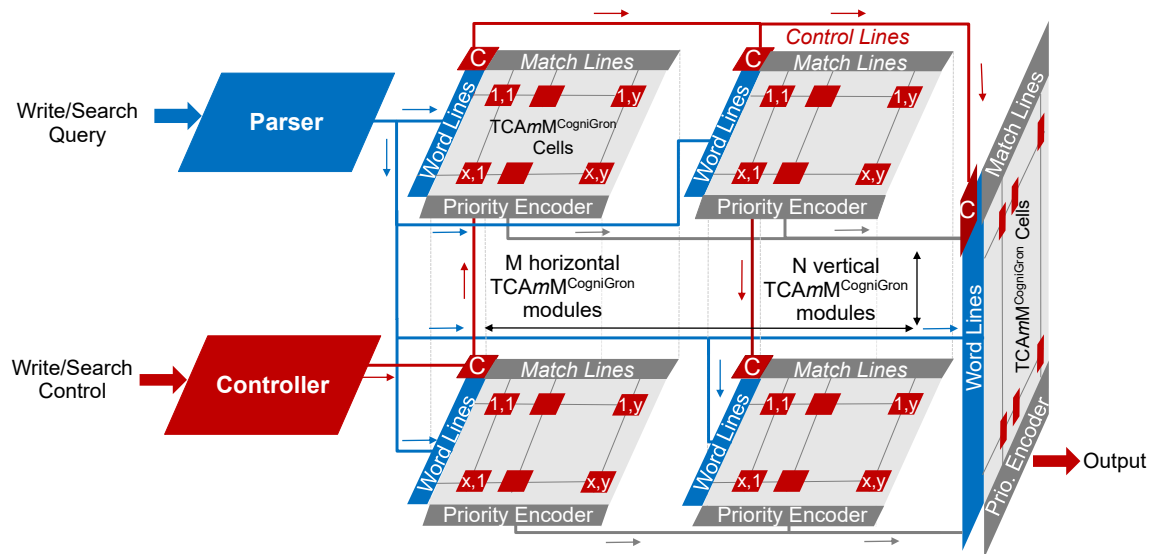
Control Lines

Write/Search Query

Parser

C
Match Lines
Word Lines
1,1
1,y
TCA$m$M$^{CogniGron}$ Cells
x,1
x,y
Priority Encoder

C
Match Lines
Word Lines
1,1
1,y
x,1
x,y
Priority Encoder

M horizontal TCA$m$M$^{CogniGron}$ modules

N vertical TCA$m$M$^{CogniGron}$ modules

Write/Search Control

Controller

C
Match Lines
Word Lines
1,1
1,y
x,1
x,y
Priority Encoder

C
Match Lines
Word Lines
1,1
1,y
x,1
x,y
Priority Encoder

C
Match Lines
Word Lines
TCA$m$M$^{CogniGron}$ Cells
Prio. Encoder

Output